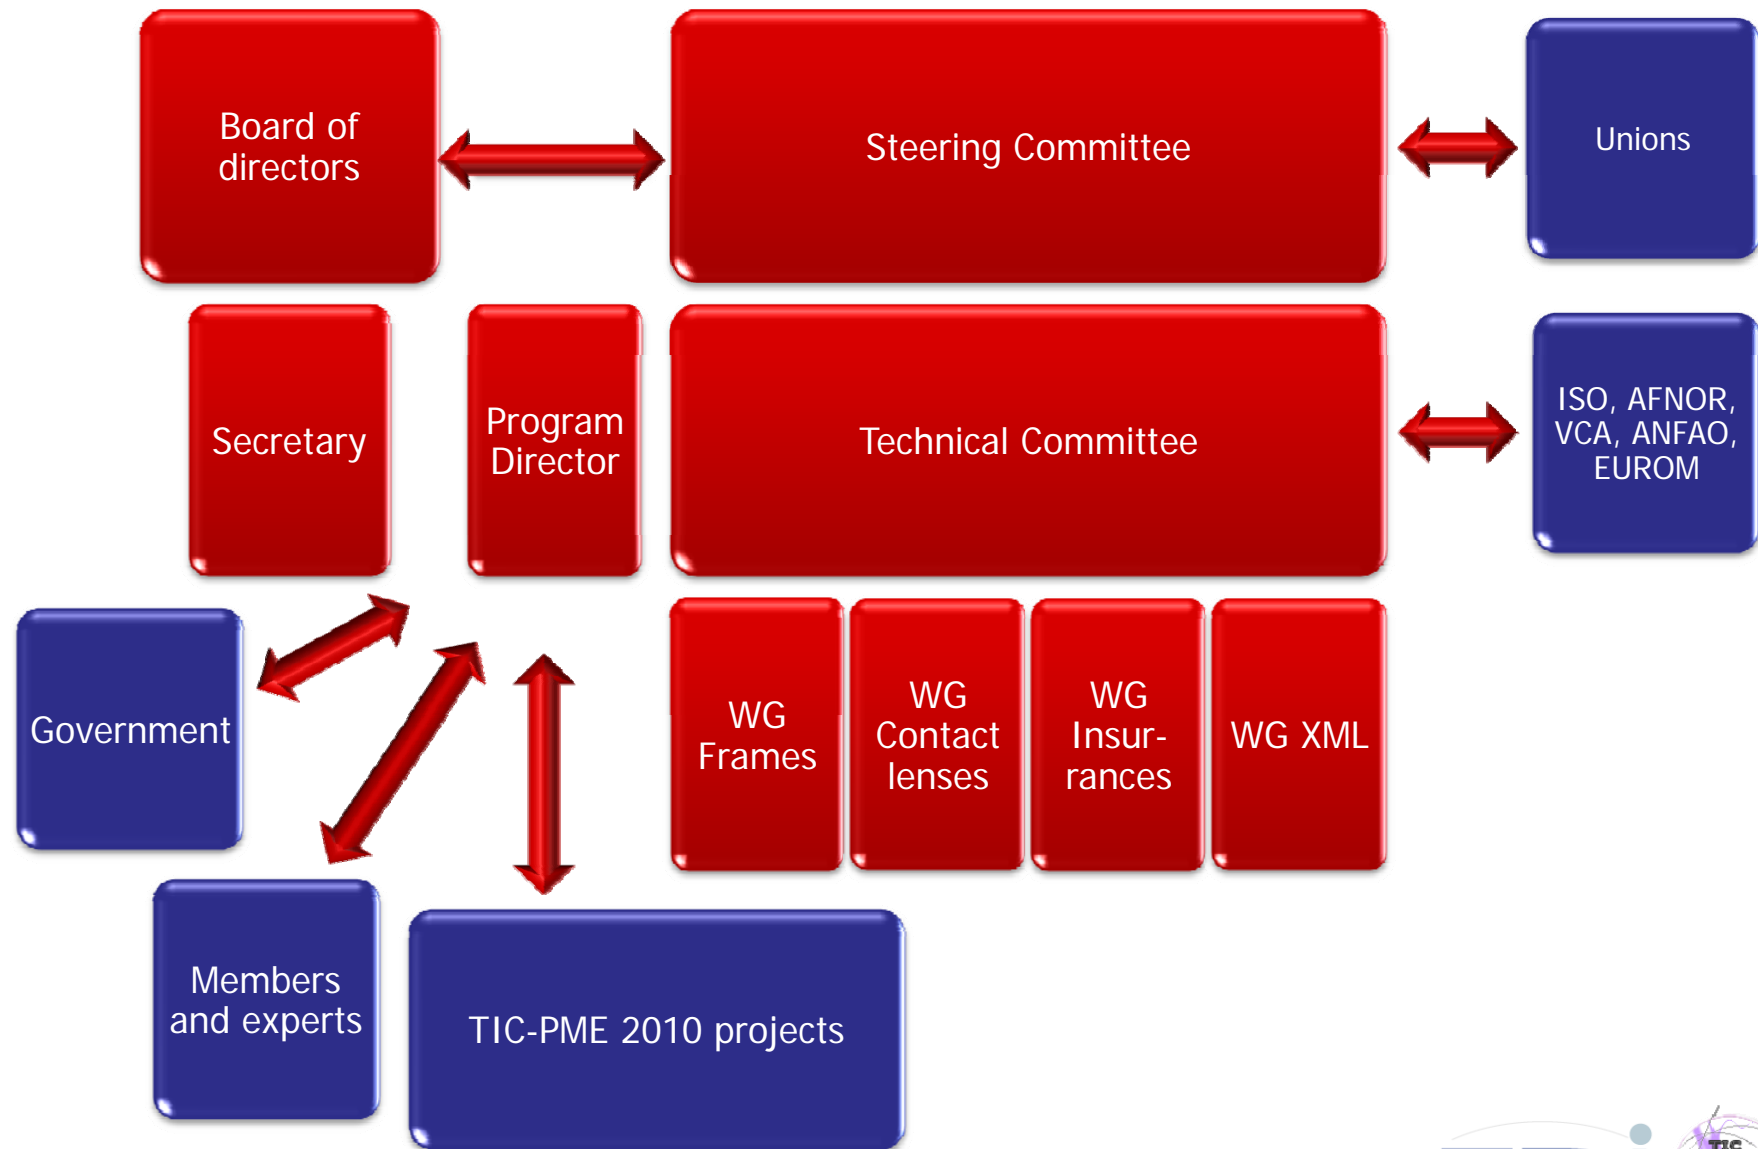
Board of directors

Steering Committee

Unions

Secretary

Program Director

Technical Committee

ISO, AFNOR, VCA, ANFAO, EUROM

Government

WG Frames

WG Contact lenses

WG Insurrances

WG XML

Members and experts

TIC-PME 2010 projects

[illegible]